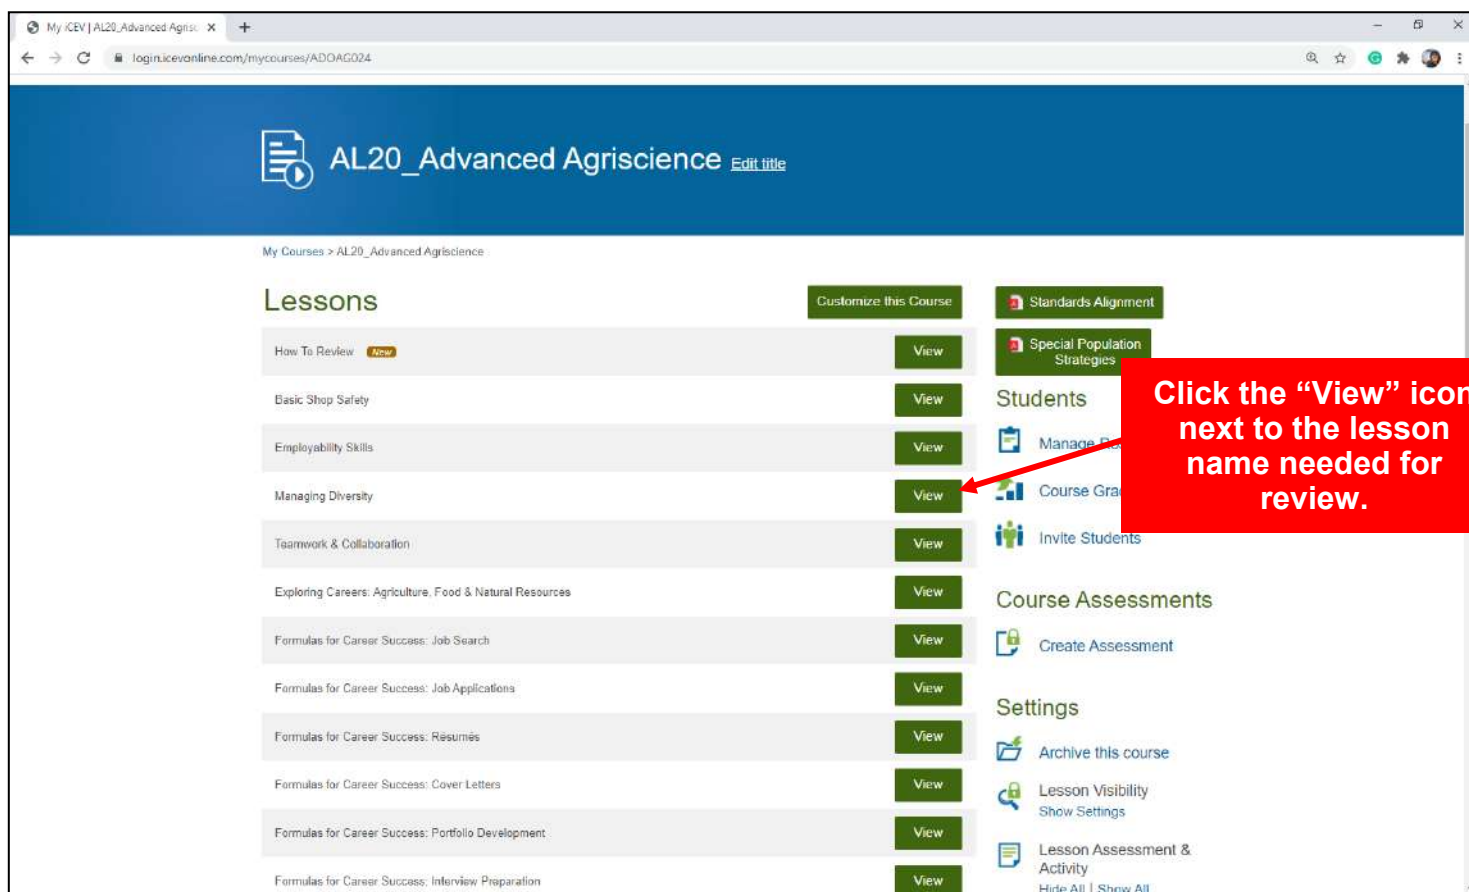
My iCEV | AL20_Advanced Agrisc ×

login.icevonline.com/mycourses/ADOAG024

AL20_Advanced Agriscience Edit title

My Courses > AL20_Advanced Agriscience

Lessons

Customize this Course

| | |
|---|---|
| How To Review New | View |
| Basic Shop Safety | View |
| Employability Skills | View |
| Managing Diversity | View |
| Teamwork & Collaboration | View |
| Exploring Careers: Agriculture, Food & Natural Resources | View |
| Formulas for Career Success: Job Search | View |
| Formulas for Career Success: Job Applications | View |
| Formulas for Career Success: Résumés | View |
| Formulas for Career Success: Cover Letters | View |
| Formulas for Career Success: Portfolio Development | View |
| Formulas for Career Success: Interview Preparation | View |

Standards Alignment

Special Population Strategies

Students

Manage R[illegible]

Course Gra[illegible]

Invite Students

Click the “View” icon next to the lesson name needed for review.

Course Assessments

Create Assessment

Settings

Archive this course

Lesson Visibility
Show Settings

Lesson Assessment & Activity
Hide All | Show All